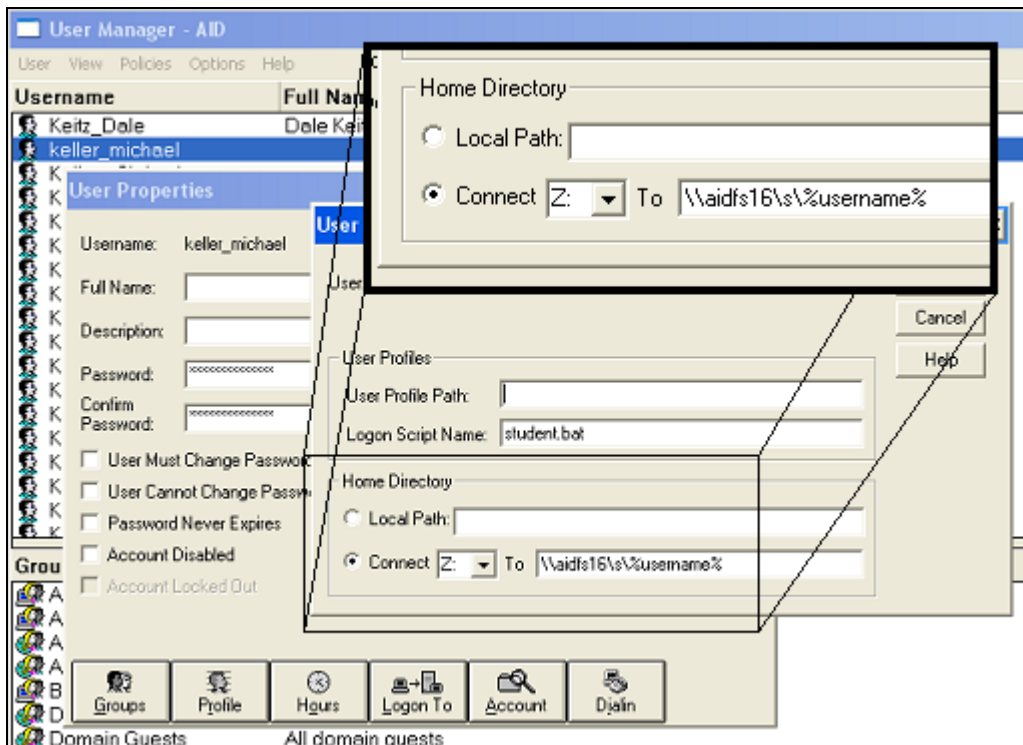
User Manager - AID

User View Policies Options Help

Username

Full Nam

Keitz_Dale

Dale Keit

keller_michael

K

K

User Properties

K

K

Username: keller_michael

K

K

Full Name:

K

K

Description:

K

K

Password: ****************

K

Confirm Password: ****************

K

K

User Must Change Passwo

K

User Cannot Change Passw

K

Password Never Expires

K

Account Disabled

Grou

Account Locked Out

A

A

A

A

B

D

Groups

Profile

Hours

Logon To

Account

Dialin

Domain Guests

All domain guests

User

User

Cancel

Help

User Profiles

User Profile Path:

Logon Script Name: student.bat

Home Directory

Local Path:

Connect Z: To \\aidfs16\s\%username%

Home Directory

Local Path:

Connect Z: To \\aidfs16\s\%username%